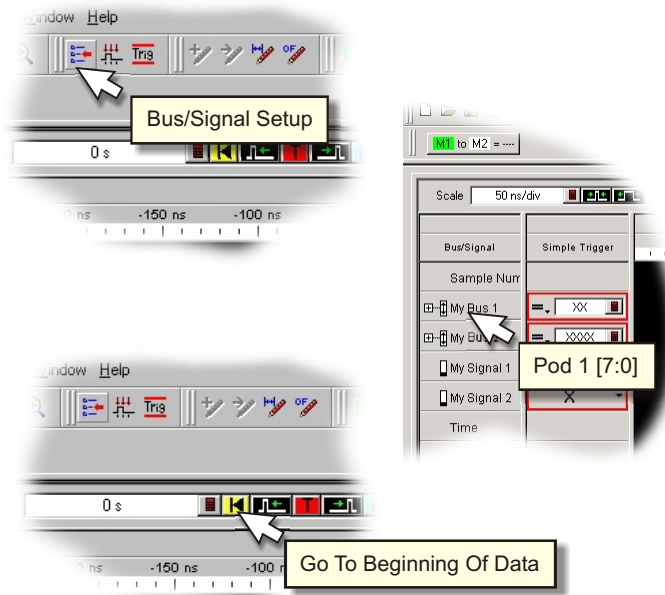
Window Help

Trig

Bus/Signal Setup

0 s

ns -150 ns -100 ns

M1 to M2 = ----

Scale 50 ns/div

Bus/Signal

Simple Trigger

Sample Num

My Bus 1

XX

My Bus

XXXX

Pod 1 [7:0]

My Signal 1

My Signal 2

X

Time

Window Help

Trig

0 s

ns -150 ns -100

Go To Beginning Of Data